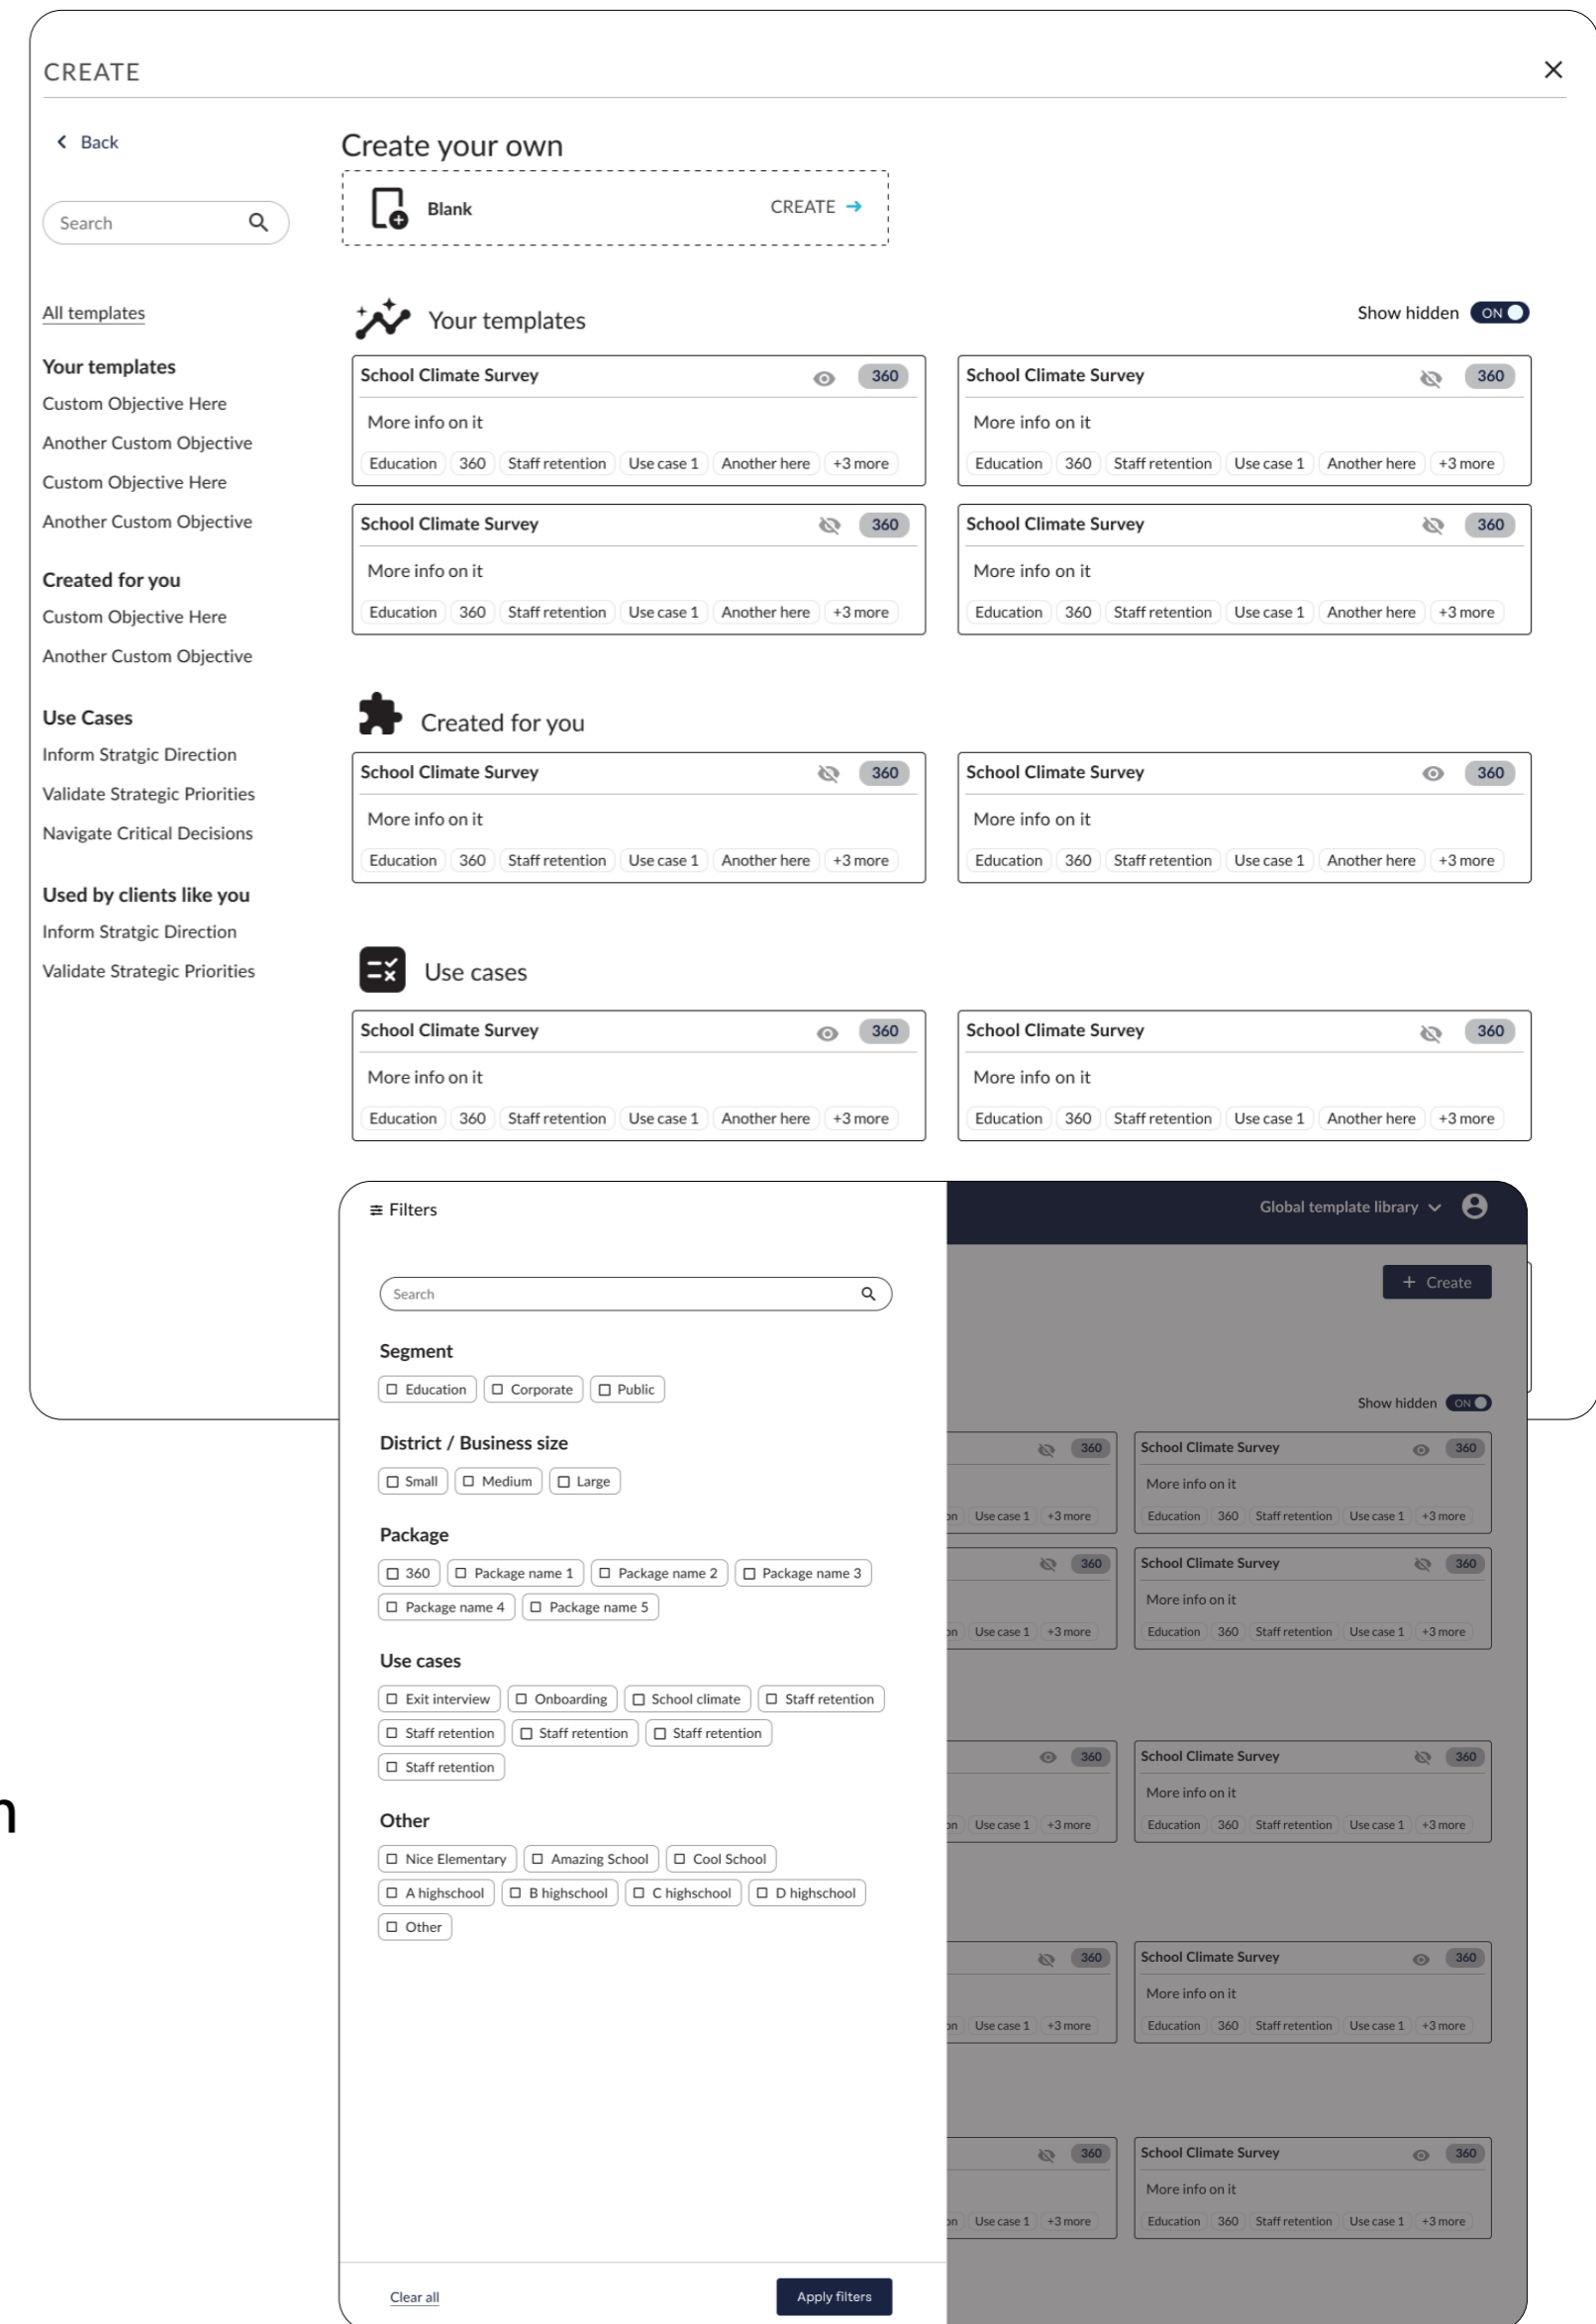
CREATE

Back

Search

All templates

Your templates
Custom Objective Here
Another Custom Objective
Custom Objective Here
Another Custom Objective

Created for you
Custom Objective Here
Another Custom Objective

Use Cases
Inform Stratgic Direction
Validate Strategic Priorities
Navigate Critical Decisions

Used by clients like you
Inform Stratgic Direction
Validate Strategic Priorities

Create your own

Blank CREATE

Your templates
Show hidden ON

School Climate Survey 360
More info on it
Education 360 Staff retention Use case 1 Another here +3 more

School Climate Survey 360
More info on it
Education 360 Staff retention Use case 1 Another here +3 more

School Climate Survey 360
More info on it
Education 360 Staff retention Use case 1 Another here +3 more

School Climate Survey 360
More info on it
Education 360 Staff retention Use case 1 Another here +3 more

Created for you

School Climate Survey 360
More info on it
Education 360 Staff retention Use case 1 Another here +3 more

School Climate Survey 360
More info on it
Education 360 Staff retention Use case 1 Another here +3 more

Use cases

School Climate Survey 360
More info on it
Education 360 Staff retention Use case 1 Another here +3 more

School Climate Survey 360
More info on it
Education 360 Staff retention Use case 1 Another here +3 more

Filters

Search

Segment
Education Corporate Public

District / Business size
Small Medium Large

Package
360 Package name 1 Package name 2 Package name 3
Package name 4 Package name 5

Use cases
Exit interview Onboarding School climate Staff retention
Staff retention Staff retention Staff retention
Staff retention

Other
Nice Elementary Amazing School Cool School
A highschool B highschool C highschool D highschool
Other

Clear all Apply filters

Global template library

+ Create

Show hidden ON

360
Use case 1 +3 more

School Climate Survey 360
More info on it
Education 360 Staff retention Use case 1 +3 more

360
Use case 1 +3 more

School Climate Survey 360
More info on it
Education 360 Staff retention Use case 1 +3 more

360
Use case 1 +3 more

School Climate Survey 360
More info on it
Education 360 Staff retention Use case 1 +3 more

360
Use case 1 +3 more

School Climate Survey 360
More info on it
Education 360 Staff retention Use case 1 +3 more

360
Use case 1 +3 more

School Climate Survey 360
More info on it
Education 360 Staff retention Use case 1 +3 more